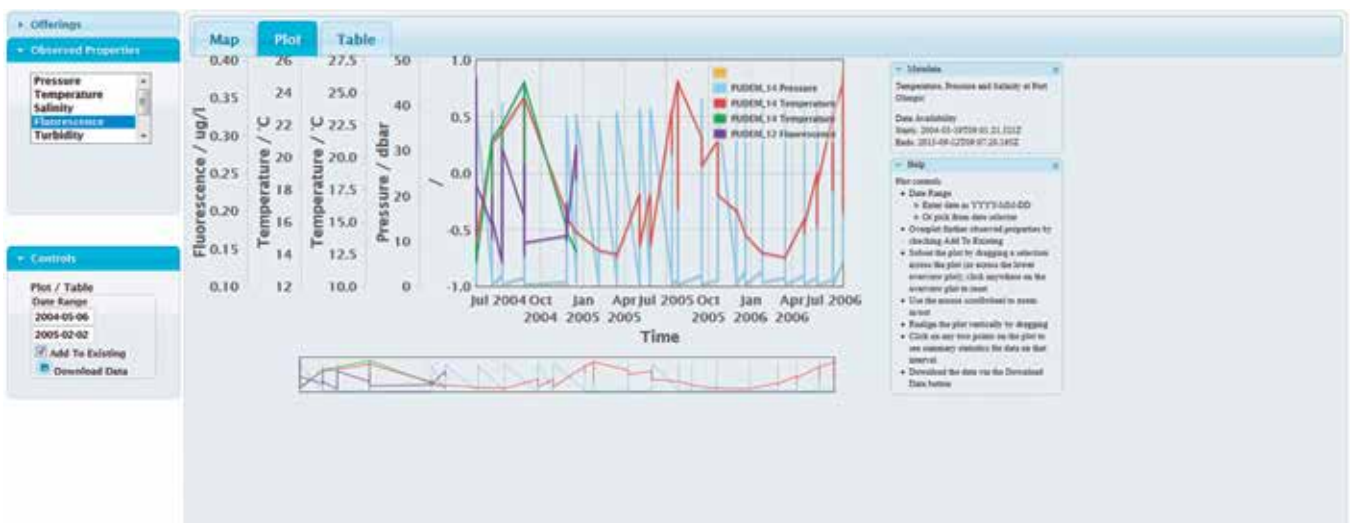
▸ Offerings

▾ Observed Properties

Pressure
Temperature
Salinity
Fluorescence
Turbidity

▾ Controls

Plot / Table
Date Range
2004-05-06
2005-02-02
Add To Existing
Download Data

Map | Plot | Table

| Fluorescence / ug/l | Temperature / °C | Temperature / °C | Pressure / dbar | / |
|---|---|---|---|---|
| 0.40 | 26 | 27.5 | 50 | 1.0 |
| 0.35 | 24 | 25.0 | 40 | 0.5 |
| 0.30 | 22 | 22.5 | 30 | |
| 0.25 | 20 | 20.0 | | 0.0 |
| 0.20 | 18 | 17.5 | 20 | |
| 0.15 | 16 | 15.0 | 10 | -0.5 |
| 0.10 | 14 | 12.5 | 0 | -1.0 |
| | 12 | 10.0 | | |

PUDEM_14 Pressure
PUDEM_14 Temperature
PUDEM_14 Temperature
PUDEM_12 Fluorescence

Jul 2004 Oct 2004 Jan 2005 Apr 2005 Jul 2005 Oct 2005 Jan 2006 Apr 2006 Jul 2006

Time

▾ Metadata
Temperature, Pressure and Salinity at Port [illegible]

Data Availability
Starts: 2004-05-19T09:01:21.511Z
Ends: 2015-09-12T09:07:20.185Z

▾ Help
Plot controls
• Date Range
 ◦ Enter date as YYYY-MM-DD
 ◦ Or pick from date selector
• Overplot further observed properties by checking Add To Existing
• Select the plot by dragging a selection across the plot (or across the lower overview plot); click anywhere on the overview plot to reset
• Use the mouse scrollwheel to zoom in/out
• Realign the plot vertically by dragging
• Click on any two points on the plot to see summary statistics for data on that interval
• Download the data via the Download Data button